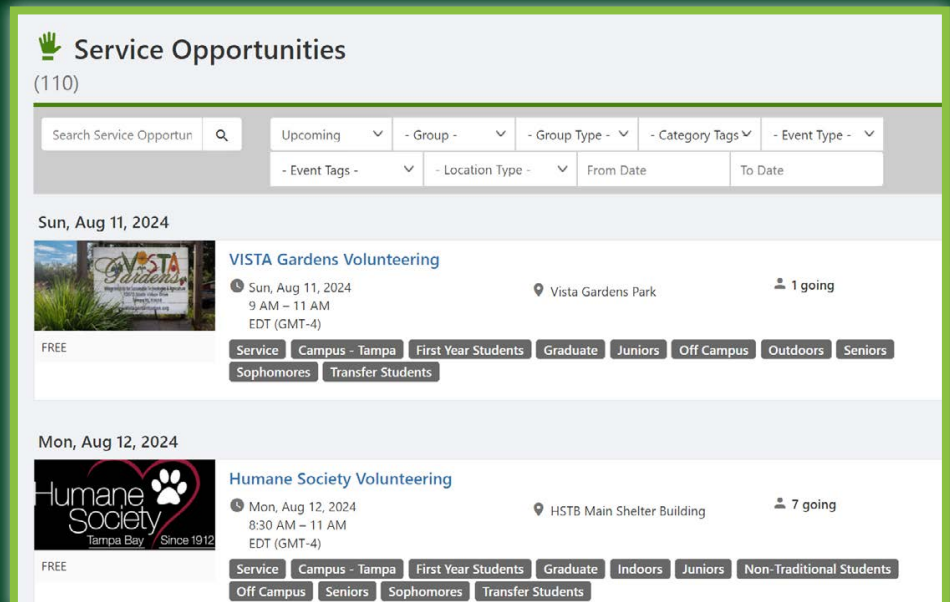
Service Opportunities
(110)

Search Service Opportun

Upcoming
- Group -
- Group Type -
- Category Tags
- Event Type -
- Event Tags -
- Location Type -
From Date
To Date

Sun, Aug 11, 2024

VISTA Gardens Volunteering
Sun, Aug 11, 2024
9 AM – 11 AM
EDT (GMT-4)
Vista Gardens Park
1 going
FREE
Service
Campus - Tampa
First Year Students
Graduate
Juniors
Off Campus
Outdoors
Seniors
Sophomores
Transfer Students

Mon, Aug 12, 2024

Humane Society Tampa Bay Since 1912
Humane Society Volunteering
Mon, Aug 12, 2024
8:30 AM – 11 AM
EDT (GMT-4)
HSTB Main Shelter Building
7 going
FREE
Service
Campus - Tampa
First Year Students
Graduate
Indoors
Juniors
Non-Traditional Students
Off Campus
Seniors
Sophomores
Transfer Students